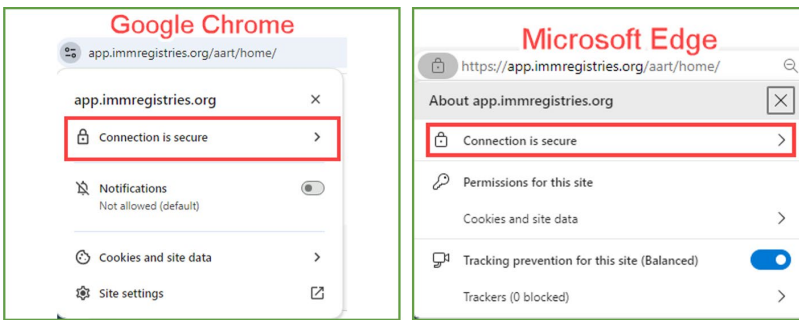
Google Chrome

app.immregistries.org/aart/home/

app.immregistries.org ×

Connection is secure >

Notifications
Not allowed (default)

Cookies and site data >

Site settings

Microsoft Edge

https://app.immregistries.org/aart/home/

About app.immregistries.org ×

Connection is secure >

Permissions for this site

Cookies and site data >

Tracking prevention for this site (Balanced)

Trackers (0 blocked) >